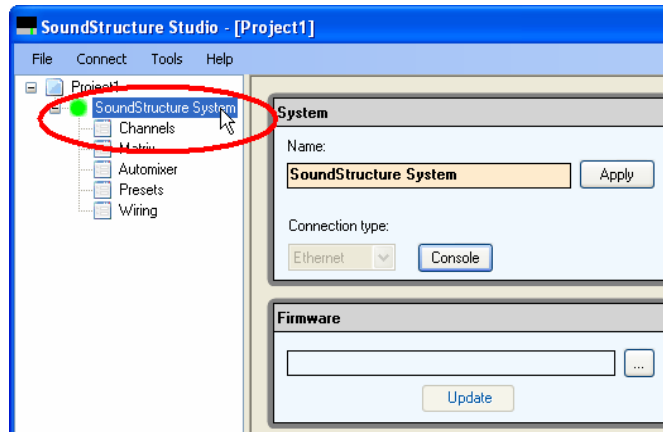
SoundStructure Studio - [Project1]

File Connect Tools Help

Project1
SoundStructure System
Channels
Matrix
Automixer
Presets
Wiring

System

Name:
SoundStructure System
Apply

Connection type:
Ethernet
Console

Firmware

...
Update